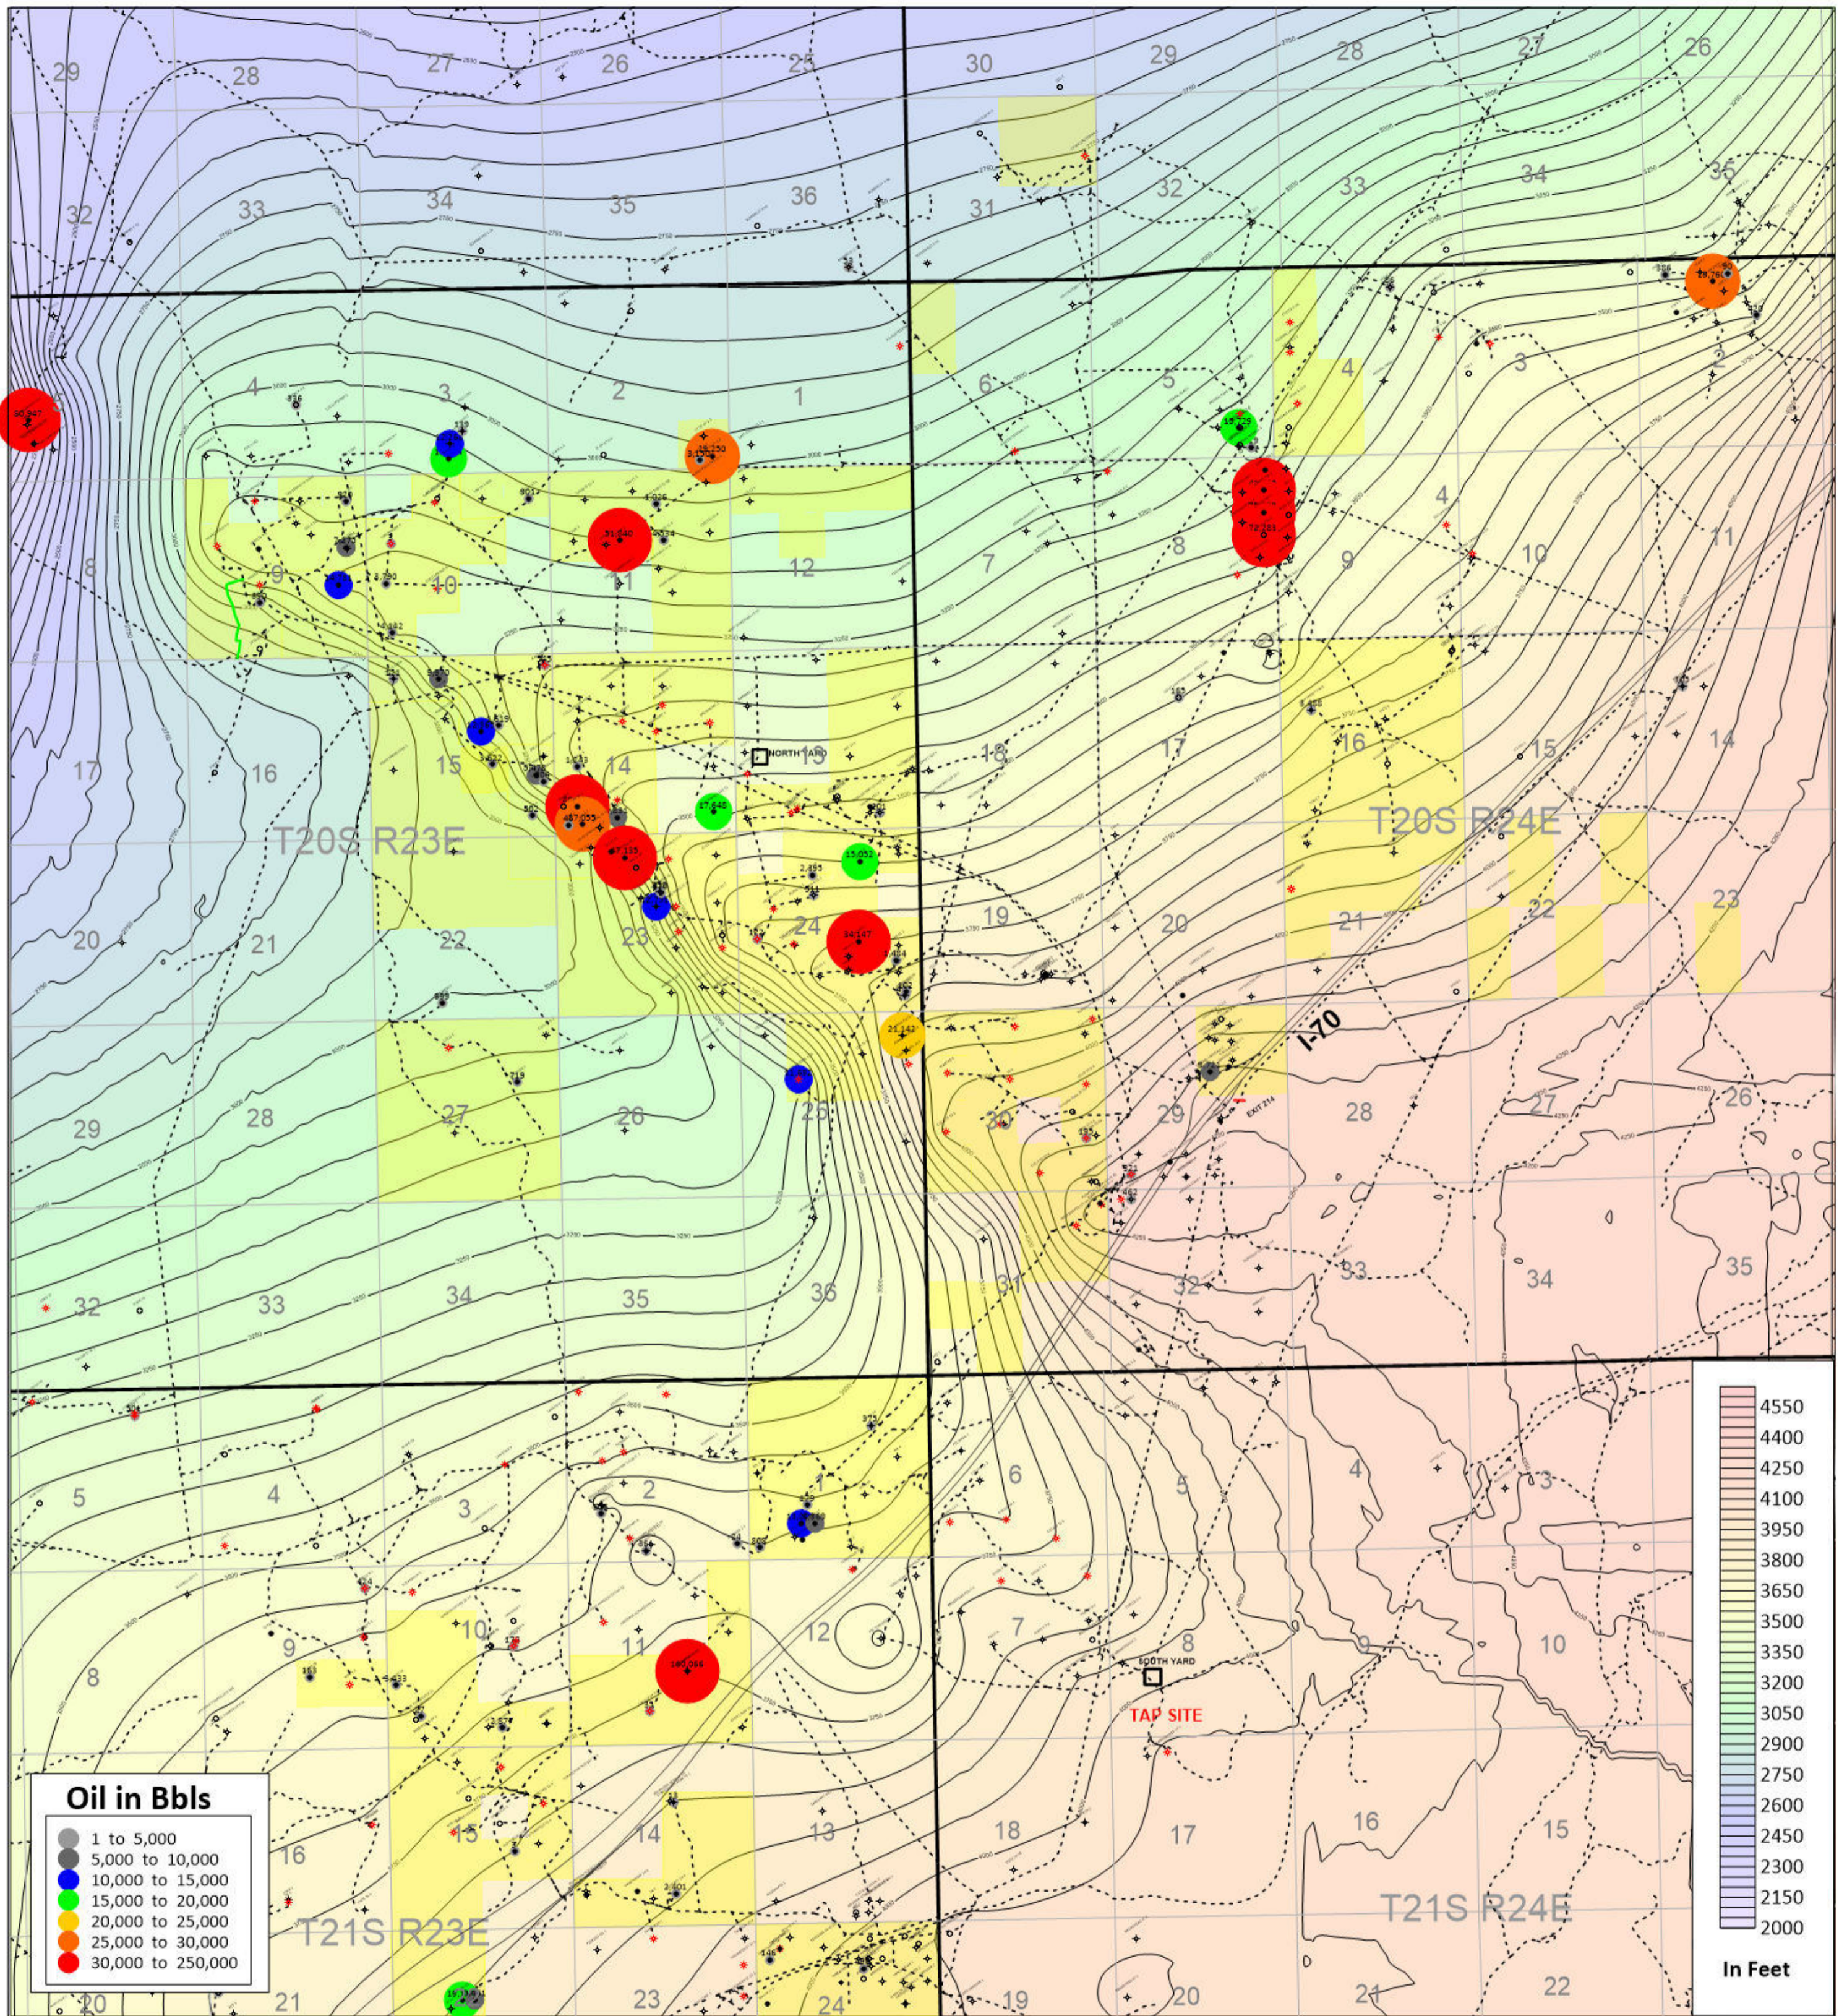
29 28 27 26 25 30 29 28 27 26
32 33 34 35 36 31 32 33 34 35
4 3 2 1 6 5 4 3 2
8 9 10 11 12 7 8 9 10 11
17 16 15 14 13 18 17 16 15 14
T20S R23E
T20S R24E
20 21 22 23 24 19 20 21 22 23
29 28 27 26 25 30 29 28 27 26
I-70
EXIT 214
NORTH YARD
32 33 34 35 36 31 32 33 34 35
5 4 3 2 1 6 5 4 3
8 9 10 11 12 7 8 9 10
SOUTH YARD
TAP SITE
16 15 14 13 18 17 16 15
T21S R23E
T21S R24E
20 21 23 24 19 20 21 22

Oil in Bbls
1 to 5,000
5,000 to 10,000
10,000 to 15,000
15,000 to 20,000
20,000 to 25,000
25,000 to 30,000
30,000 to 250,000

4550
4400
4250
4100
3950
3800
3650
3500
3350
3200
3050
2900
2750
2600
2450
2300
2150
2000
In Feet